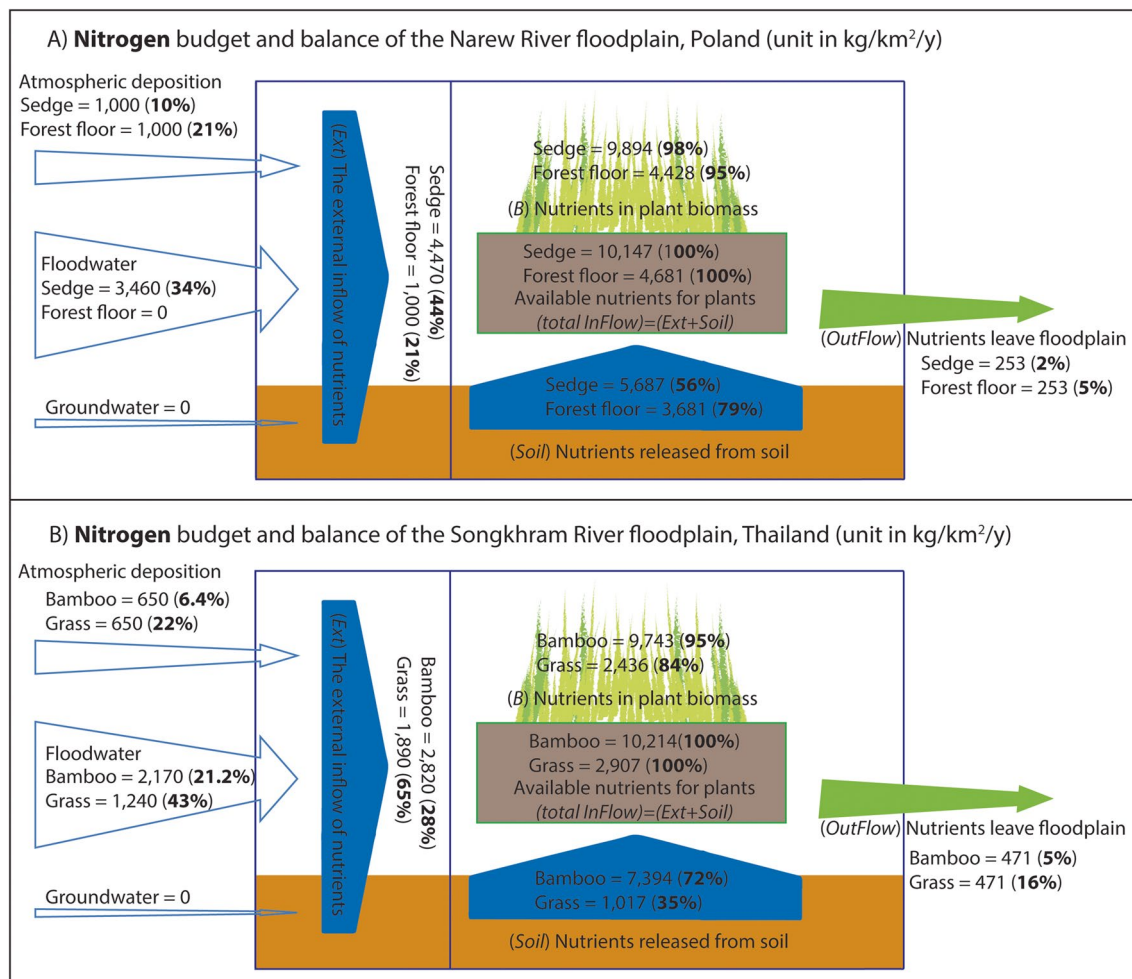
A) **Nitrogen** budget and balance of the Narew River floodplain, Poland (unit in kg/km$^2$/y)

Atmospheric deposition
Sedge = 1,000 (**10%**)
Forest floor = 1,000 (**21%**)

Floodwater
Sedge = 3,460 (**34%**)
Forest floor = 0

Groundwater = 0

(*Ext*) The external inflow of nutrients

Sedge = 4,470 (**44%**)
Forest floor = 1,000 (**21%**)

Sedge = 9,894 (**98%**)
Forest floor = 4,428 (**95%**)
(*B*) Nutrients in plant biomass

Sedge = 10,147 (1**00%**)
Forest floor = 4,681 (**100%**)
Available nutrients for plants
*(total InFlow)=(Ext+Soil)*

Sedge = 5,687 (**56%**)
Forest floor = 3,681 (**79%**)

(*Soil*) Nutrients released from soil

(*OutFlow*) Nutrients leave floodplain
Sedge = 253 (**2%**)
Forest floor = 253 (**5%**)

B) **Nitrogen** budget and balance of the Songkhram River floodplain, Thailand (unit in kg/km$^2$/y)

Atmospheric deposition
Bamboo = 650 (**6.4%**)
Grass = 650 (**22%**)

Floodwater
Bamboo = 2,170 (**21.2%**)
Grass = 1,240 (**43%**)

Groundwater = 0

(*Ext*) The external inflow of nutrients

Bamboo = 2,820 (**28%**)
Grass = 1,890 (**65%**)

Bamboo = 9,743 (**95%**)
Grass = 2,436 (**84%**)
(*B*) Nutrients in plant biomass

Bamboo = 10,214(**100%**)
Grass = 2,907 (**100%**)
Available nutrients for plants
*(total InFlow)=(Ext+Soil)*

Bamboo = 7,394 (**72%**)
Grass = 1,017 (**35%**)

(*Soil*) Nutrients released from soil

(*OutFlow*) Nutrients leave floodplain
Bamboo = 471 (**5%**)
Grass = 471 (**16%**)